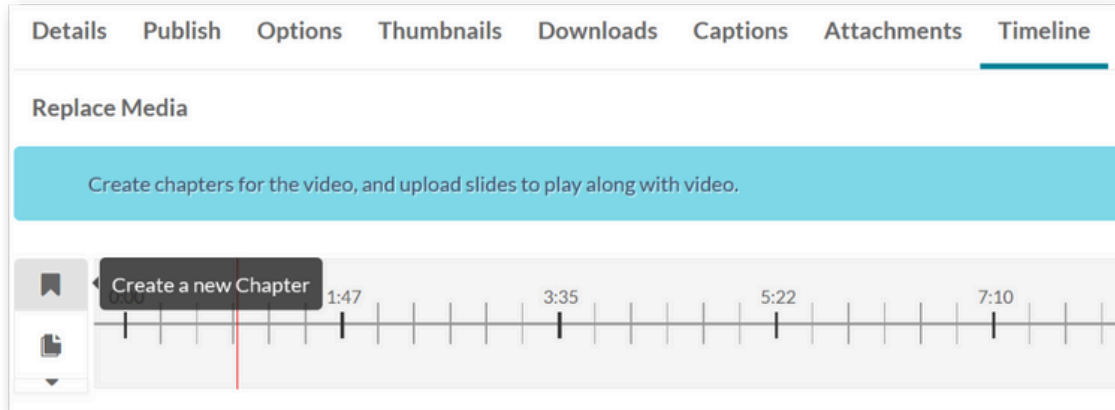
Details Publish Options Thumbnails Downloads Captions Attachments Timeline

Replace Media

Create chapters for the video, and upload slides to play along with video.

Create a new Chapter

0:00 1:47 3:35 5:22 7:10